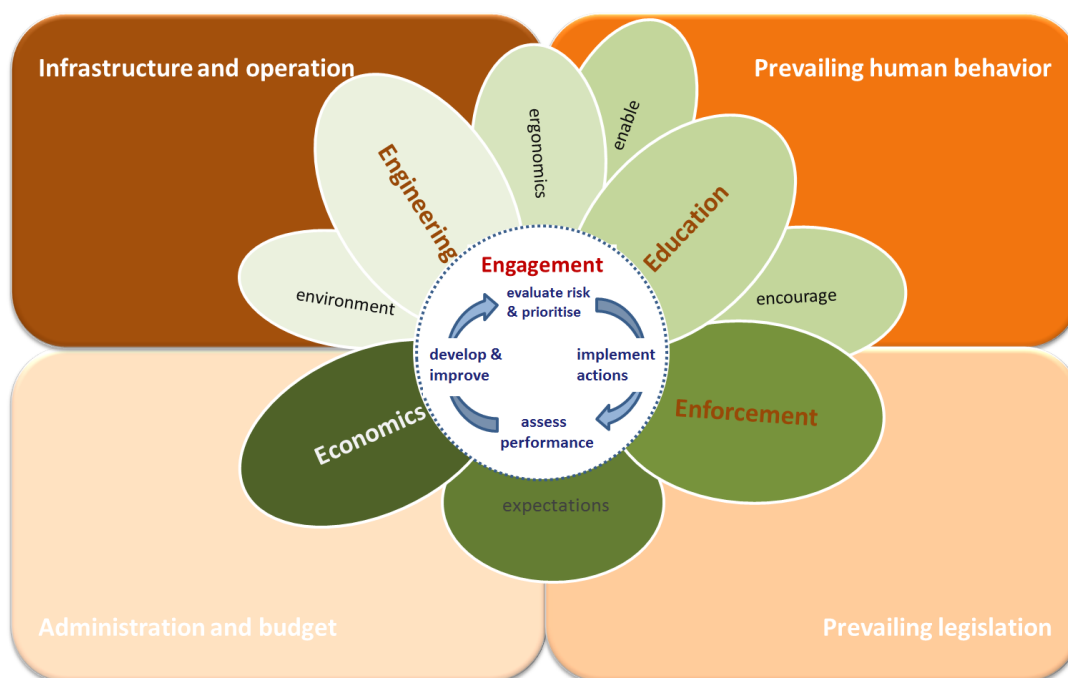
Infrastructure and operation

Prevailing human behavior

Engineering

ergonomics

enable

Education

environment

encourage

Engagement

evaluate risk & prioritise

develop & improve

implement actions

assess performance

Economics

Enforcement

expectations

Administration and budget

Prevailing legislation